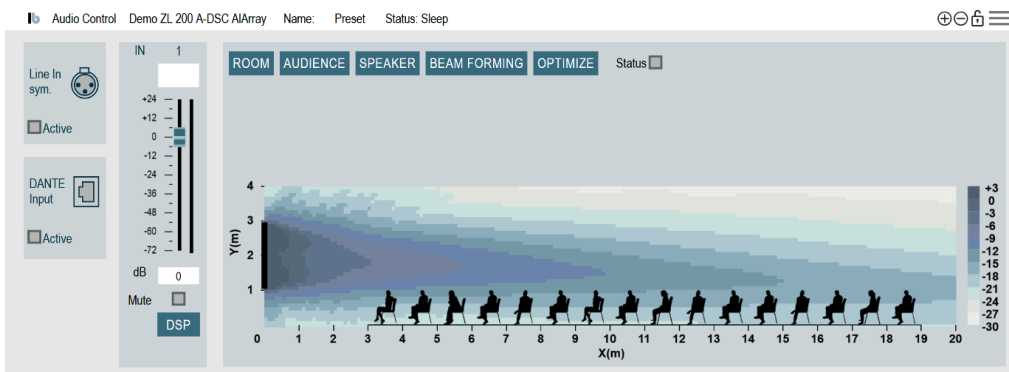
lb Audio Control Demo ZL 200 A-DSC AlArray Name: Preset Status: Sleep

Line In sym.

Active

DANTE Input

Active

IN 1

+24
+12
0
-12
-24
-36
-48
-60
-72

dB 0

Mute

DSP

ROOM AUDIENCE SPEAKER BEAM FORMING OPTIMIZE Status

4
3
2
1
Y(m)

0 1 2 3 4 5 6 7 8 9 10 11 12 13 14 15 16 17 18 19 20
X(m)

+3
0
-3
-6
-9
-12
-15
-18
-21
-24
-27
-30